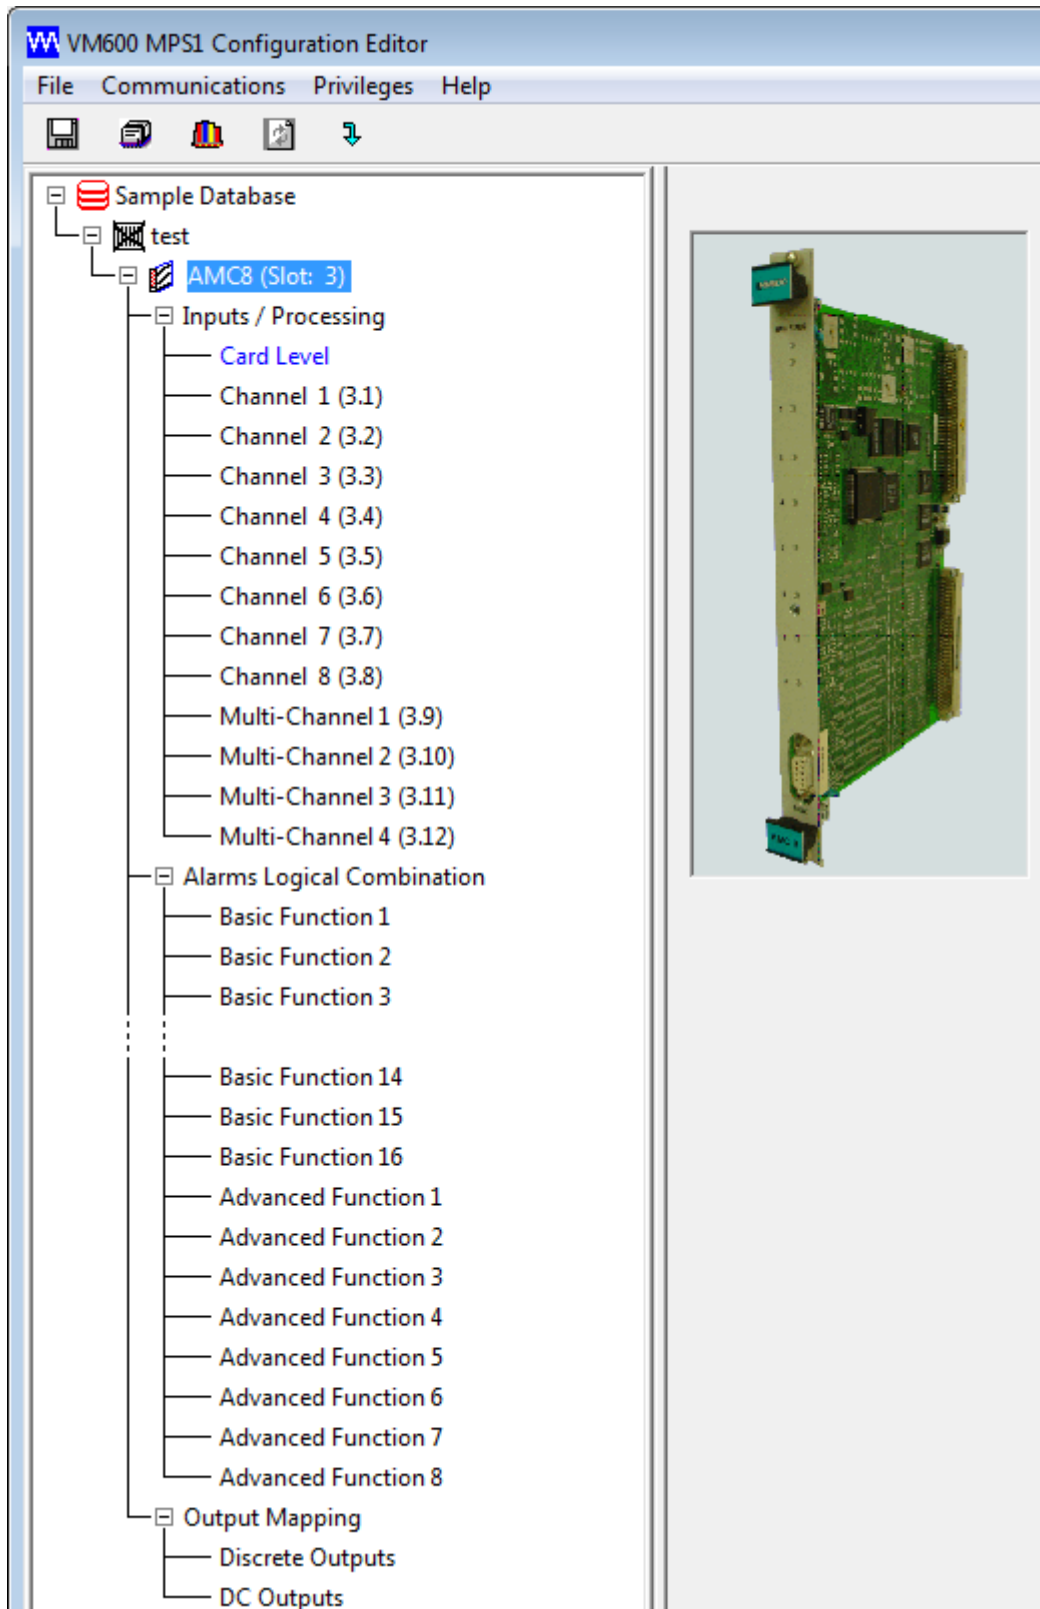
VM600 MPS1 Configuration Editor

File Communications Privileges Help

Sample Database
test
AMC8 (Slot: 3)
Inputs / Processing
Card Level
Channel 1 (3.1)
Channel 2 (3.2)
Channel 3 (3.3)
Channel 4 (3.4)
Channel 5 (3.5)
Channel 6 (3.6)
Channel 7 (3.7)
Channel 8 (3.8)
Multi-Channel 1 (3.9)
Multi-Channel 2 (3.10)
Multi-Channel 3 (3.11)
Multi-Channel 4 (3.12)
Alarms Logical Combination
Basic Function 1
Basic Function 2
Basic Function 3
Basic Function 14
Basic Function 15
Basic Function 16
Advanced Function 1
Advanced Function 2
Advanced Function 3
Advanced Function 4
Advanced Function 5
Advanced Function 6
Advanced Function 7
Advanced Function 8
Output Mapping
Discrete Outputs
DC Outputs